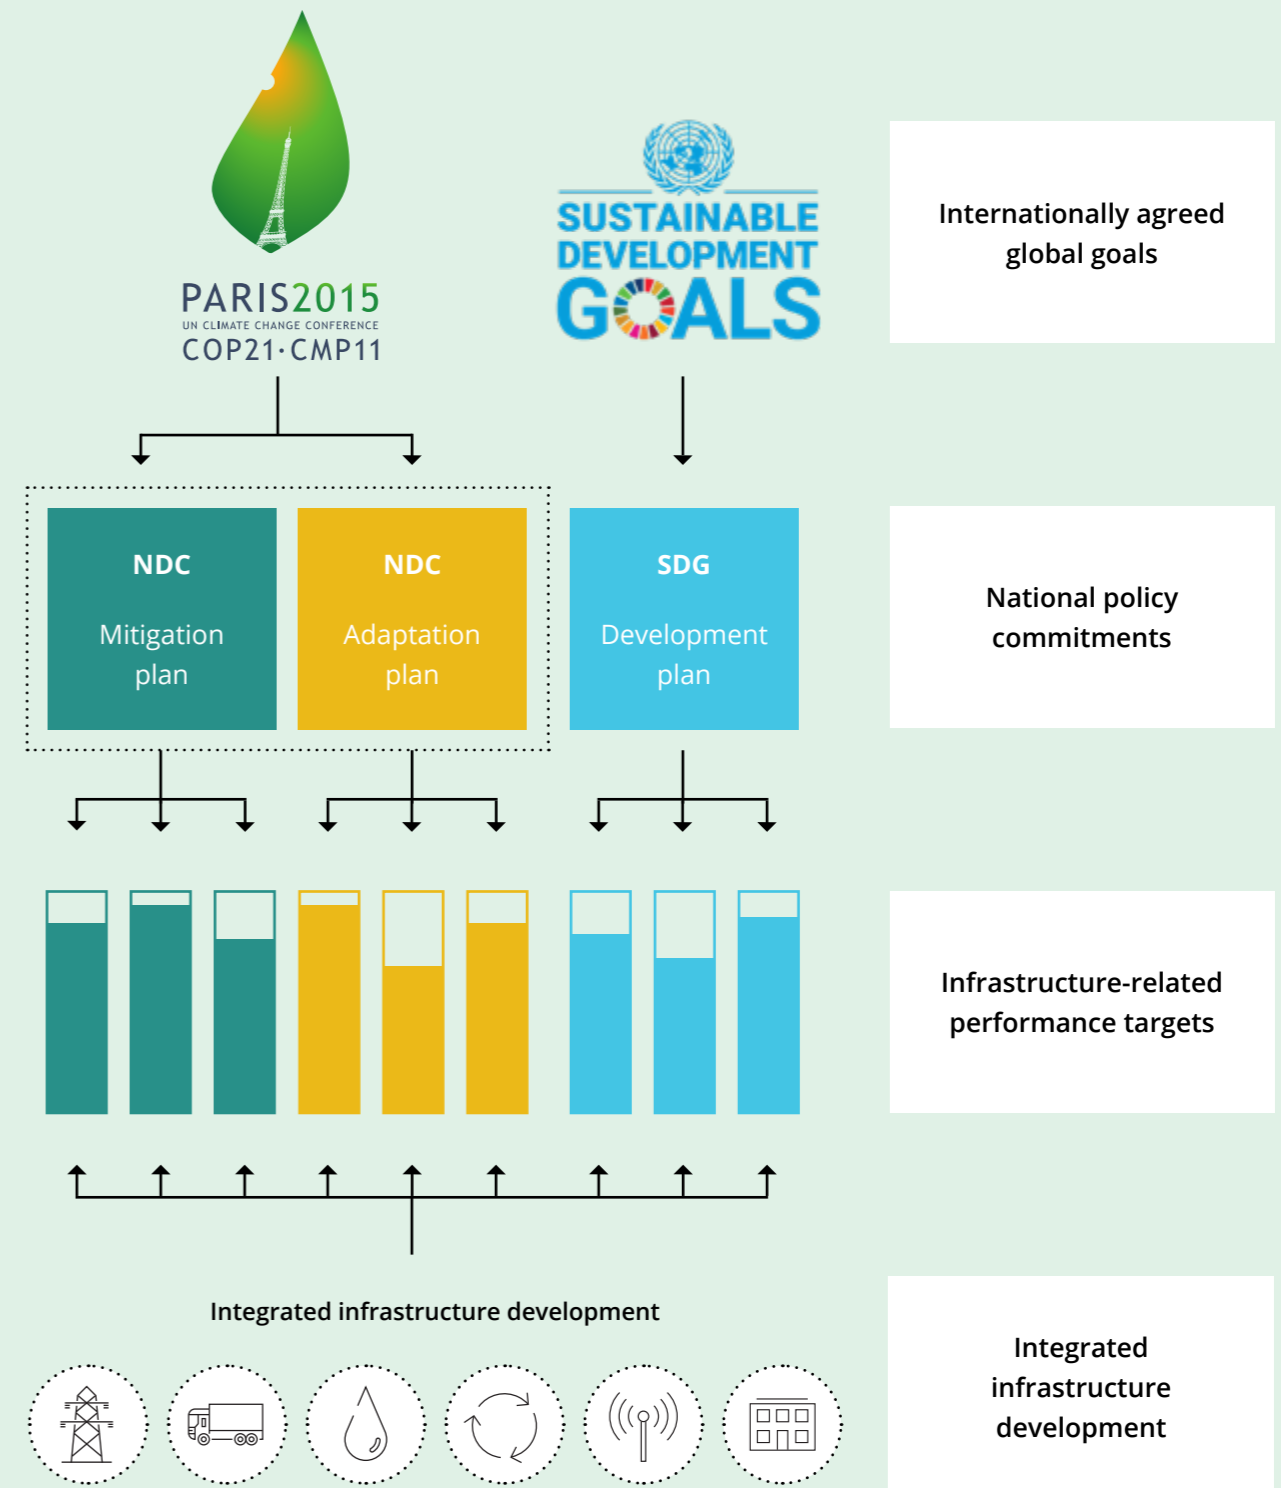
PARIS2015
UN CLIMATE CHANGE CONFERENCE
COP21·CMP11

SUSTAINABLE DEVELOPMENT GOALS

Internationally agreed global goals

NDC
Mitigation plan

NDC
Adaptation plan

SDG
Development plan

National policy commitments

Infrastructure-related performance targets

Integrated infrastructure development

Integrated infrastructure development